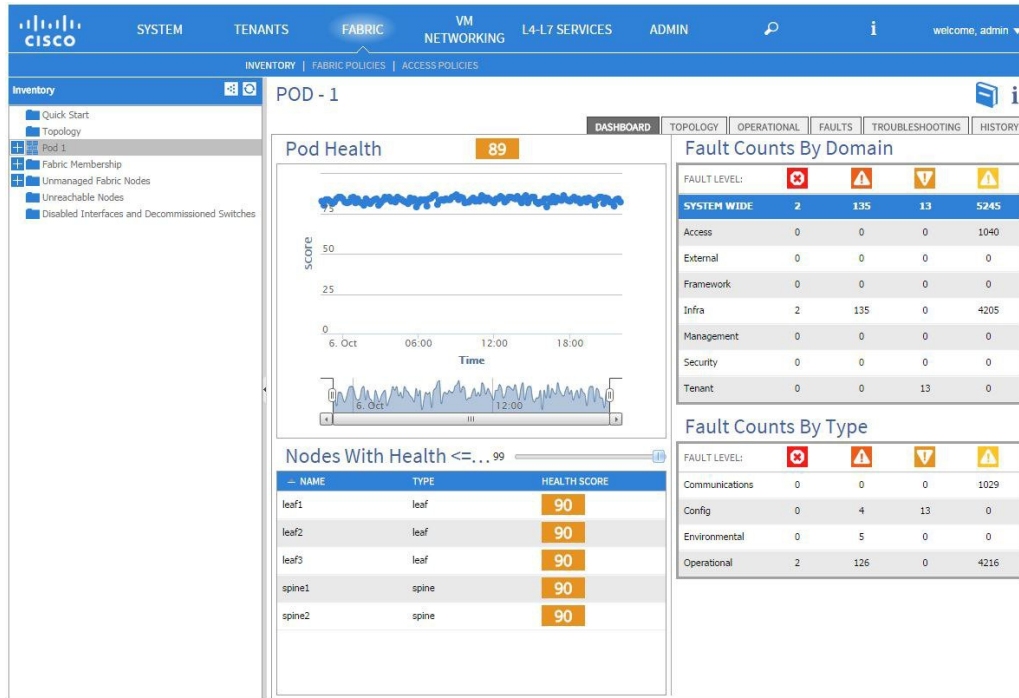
CISCO SYSTEM TENANTS FABRIC VM NETWORKING L4-L7 SERVICES ADMIN i welcome, admin

INVENTORY | FABRIC POLICIES | ACCESS POLICIES

Inventory

Quick Start
Topology
Pod 1
Fabric Membership
Unmanaged Fabric Nodes
Unreachable Nodes
Disabled Interfaces and Decommissioned Switches

POD - 1

DASHBOARD TOPOLOGY OPERATIONAL FAULTS TROUBLESHOOTING HISTORY

Pod Health 89

75
50
25
0
score
6. Oct 06:00 12:00 18:00
Time
6. Oct 12:00

Nodes With Health <=... 99

| NAME | TYPE | HEALTH SCORE |
|---|---|---|
| leaf1 | leaf | 90 |
| leaf2 | leaf | 90 |
| leaf3 | leaf | 90 |
| spine1 | spine | 90 |
| spine2 | spine | 90 |

Fault Counts By Domain

| FAULT LEVEL: | | | | |
|---|---|---|---|---|
| SYSTEM WIDE | 2 | 135 | 13 | 5245 |
| Access | 0 | 0 | 0 | 1040 |
| External | 0 | 0 | 0 | 0 |
| Framework | 0 | 0 | 0 | 0 |
| Infra | 2 | 135 | 0 | 4205 |
| Management | 0 | 0 | 0 | 0 |
| Security | 0 | 0 | 0 | 0 |
| Tenant | 0 | 0 | 13 | 0 |

Fault Counts By Type

| FAULT LEVEL: | | | | |
|---|---|---|---|---|
| Communications | 0 | 0 | 0 | 1029 |
| Config | 0 | 4 | 13 | 0 |
| Environmental | 0 | 5 | 0 | 0 |
| Operational | 2 | 126 | 0 | 4216 |